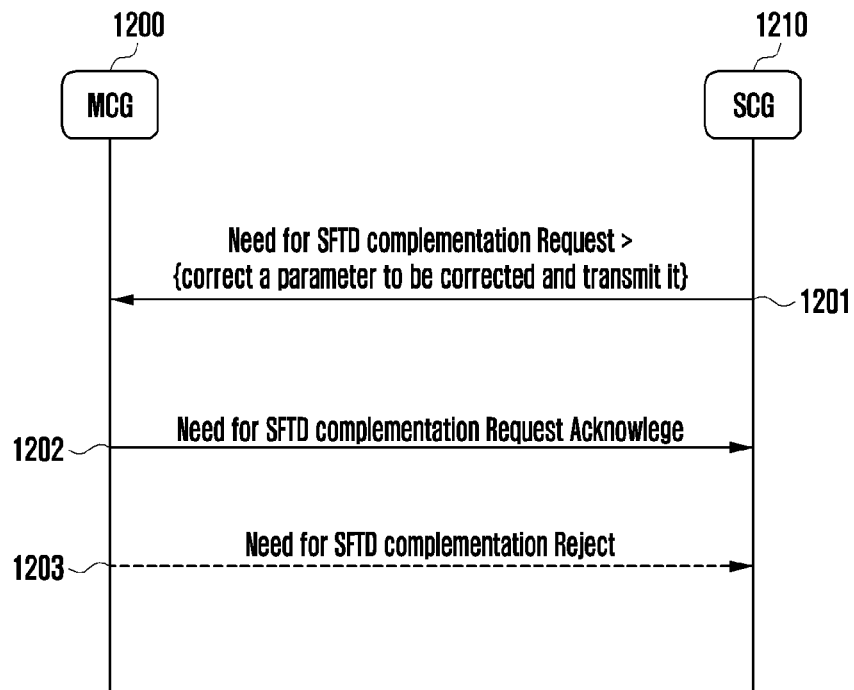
1200

MCG

1210

SCG

Need for SFTD complementation Request >
{correct a parameter to be corrected and transmit it}

1201

Need for SFTD complementation Request Acknowlege

1202

Need for SFTD complementation Reject

1203